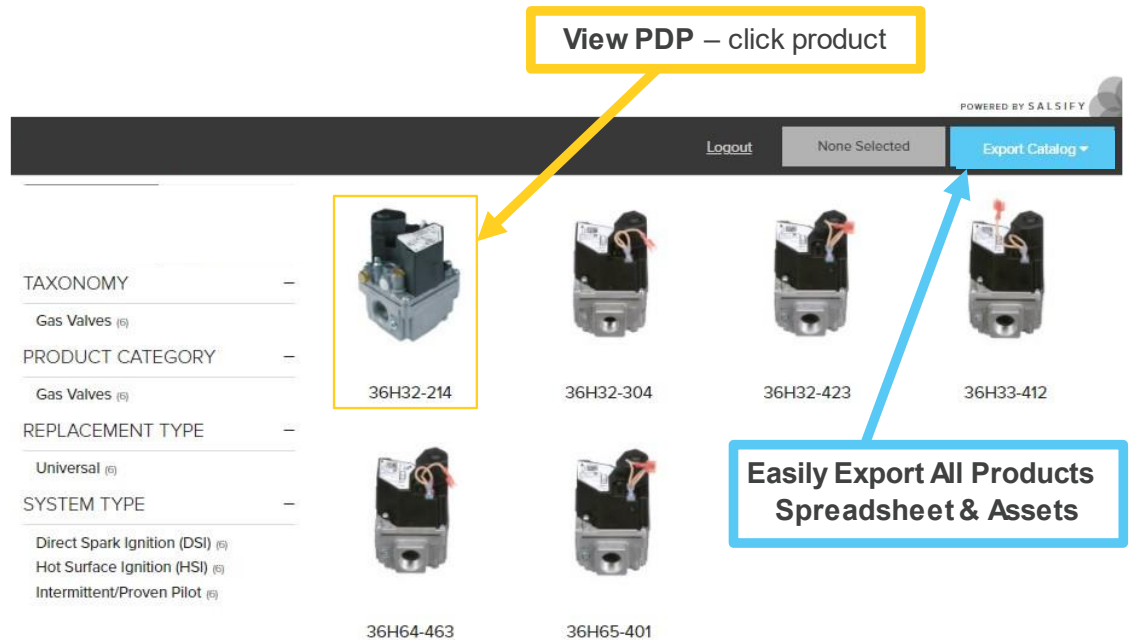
**View PDP** – click product

POWERED BY SALSIFY

Logout

None Selected

Export Catalog ▾

TAXONOMY –

Gas Valves (6)

PRODUCT CATEGORY –

Gas Valves (6)

REPLACEMENT TYPE –

Universal (6)

SYSTEM TYPE –

Direct Spark Ignition (DSI) (6)

Hot Surface Ignition (HSI) (6)

Intermittent/Proven Pilot (6)

36H32-214

36H32-304

36H32-423

36H33-412

36H64-463

36H65-401

**Easily Export All Products Spreadsheet & Assets**